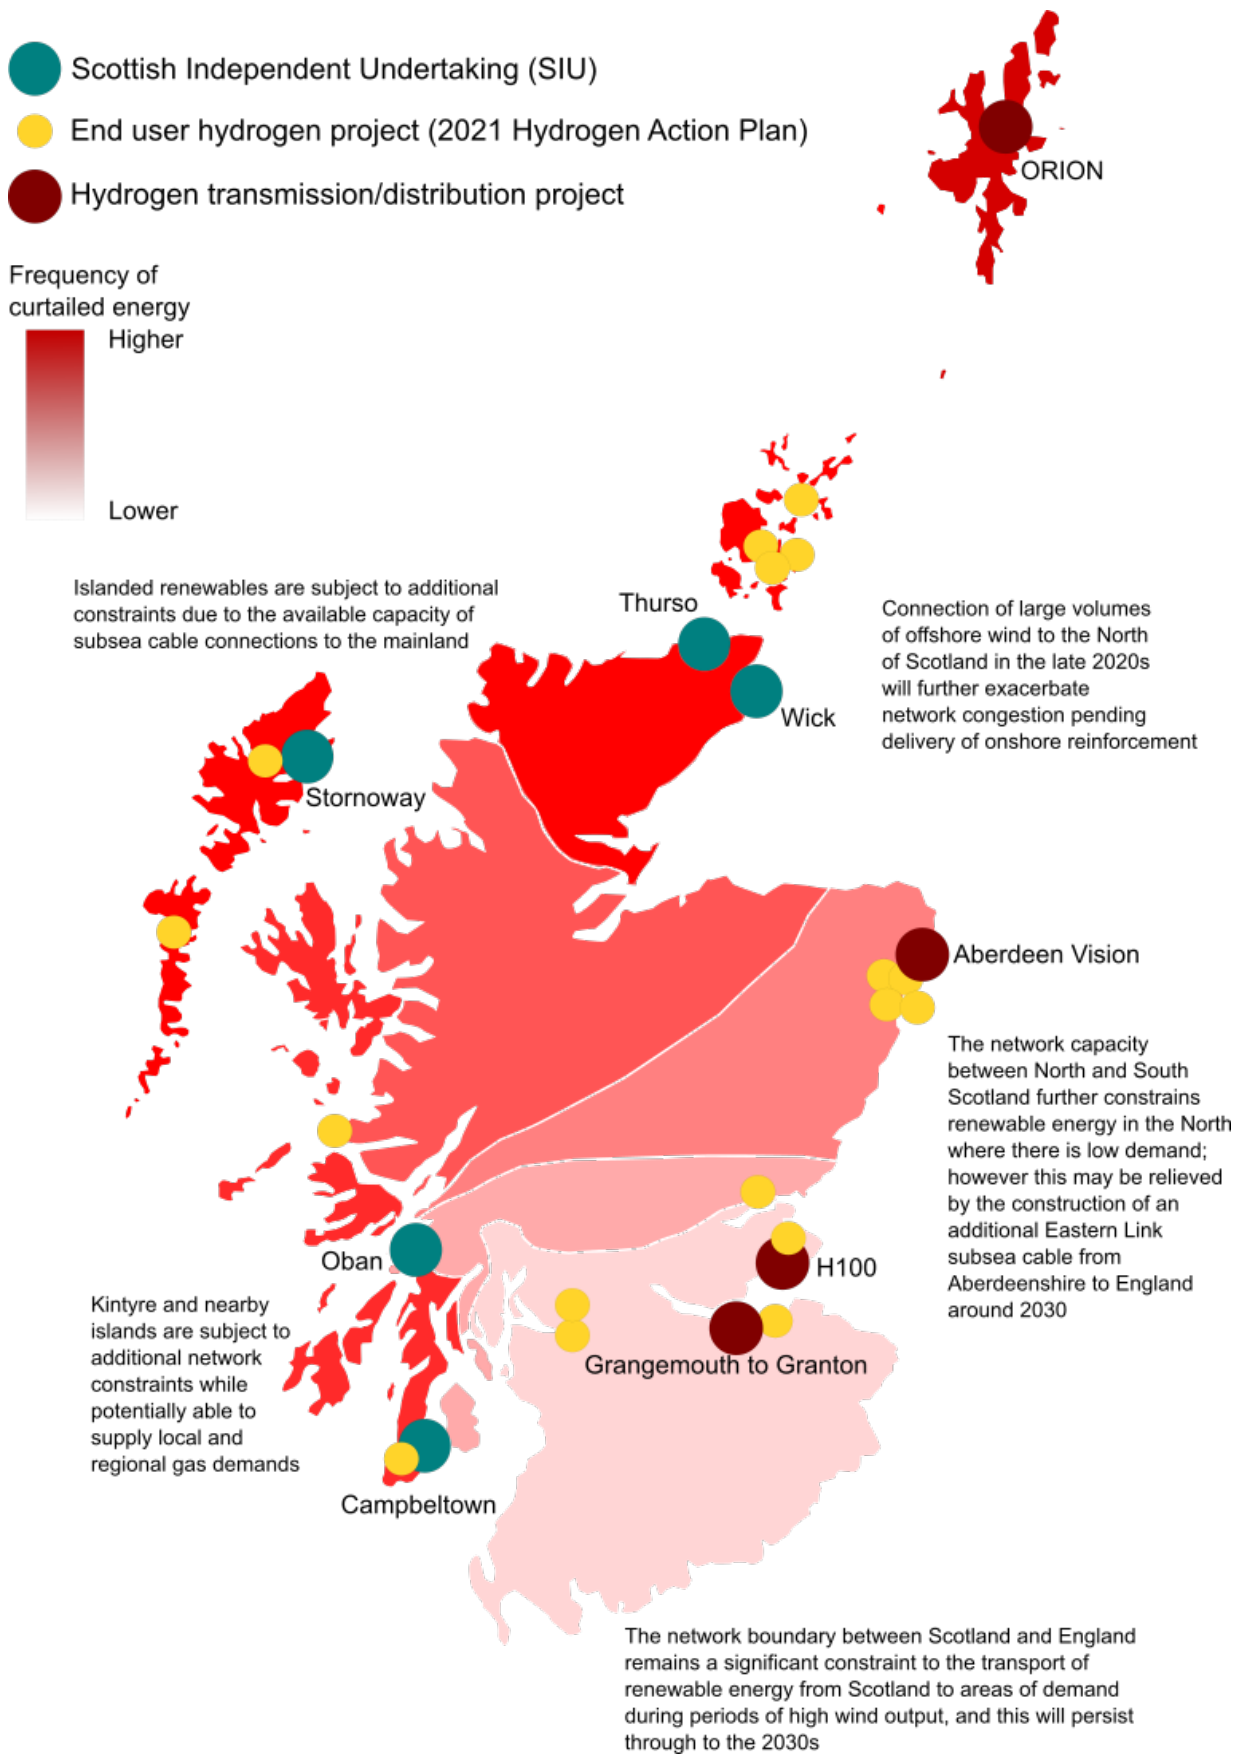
Scottish Independent Undertaking (SIU)

End user hydrogen project (2021 Hydrogen Action Plan)

Hydrogen transmission/distribution project

ORION

Frequency of curtailed energy

Higher

Lower

Islanded renewables are subject to additional constraints due to the available capacity of subsea cable connections to the mainland

Thurso

Wick

Connection of large volumes of offshore wind to the North of Scotland in the late 2020s will further exacerbate network congestion pending delivery of onshore reinforcement

Stornoway

Aberdeen Vision

The network capacity between North and South Scotland further constrains renewable energy in the North where there is low demand; however this may be relieved by the construction of an additional Eastern Link subsea cable from Aberdeenshire to England around 2030

Oban

H100

Kintyre and nearby islands are subject to additional network constraints while potentially able to supply local and regional gas demands

Grangemouth to Granton

Campbeltown

The network boundary between Scotland and England remains a significant constraint to the transport of renewable energy from Scotland to areas of demand during periods of high wind output, and this will persist through to the 2030s